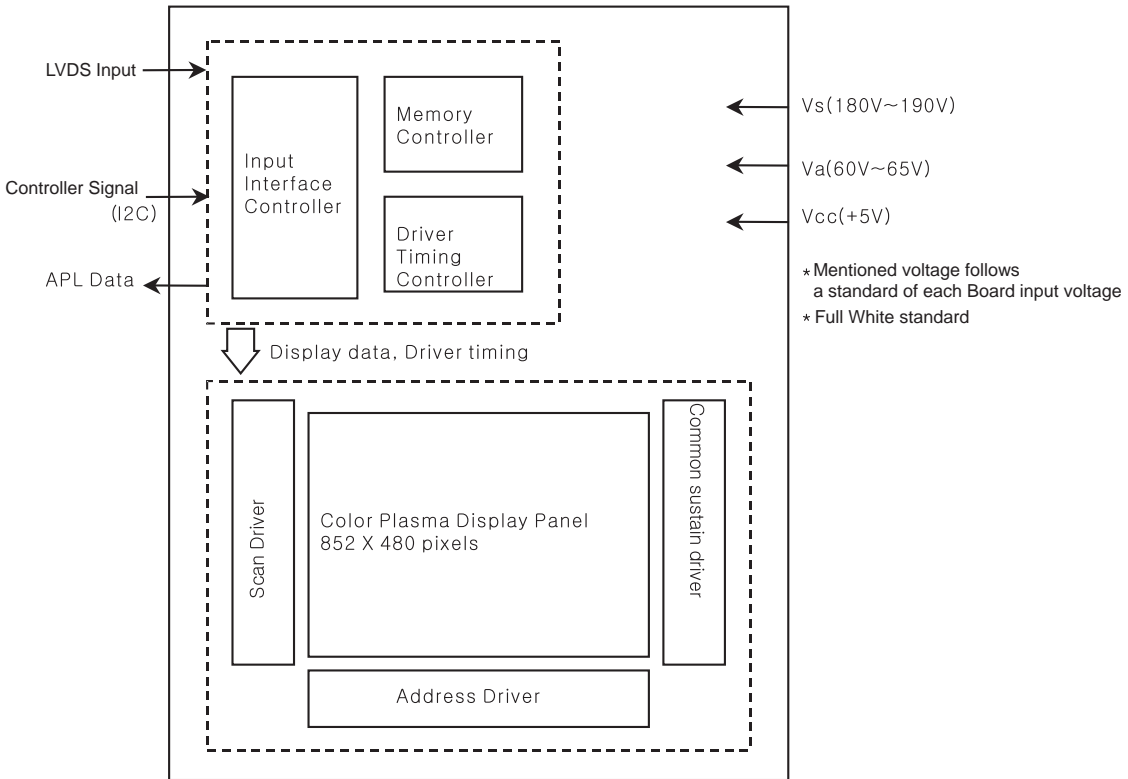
LVDS Input

Controller Signal
(I2C)

APL Data

Input Interface Controller

Memory Controller

Driver Timing Controller

Vs(180V~190V)

Va(60V~65V)

Vcc(+5V)

* Mentioned voltage follows a standard of each Board input voltage
* Full White standard

Display data, Driver timing

Scan Driver

Color Plasma Display Panel
852 X 480 pixels

Common sustain driver

Address Driver